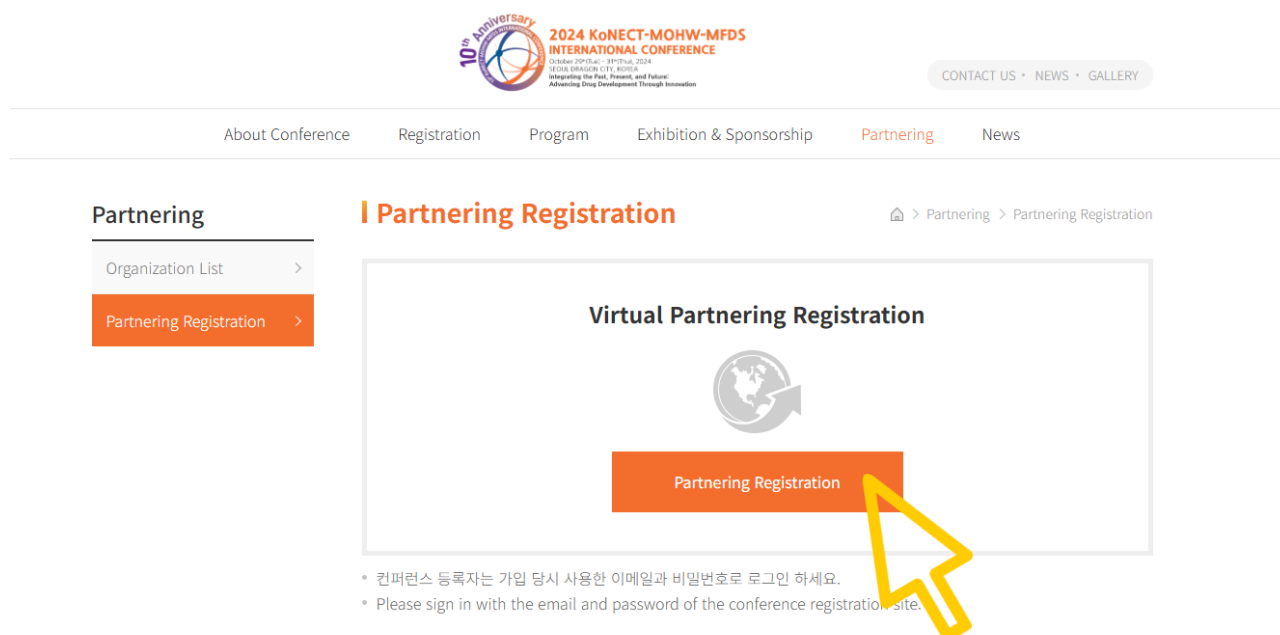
10th Anniversary

2024 KoNECT-MOHW-MFDS INTERNATIONAL CONFERENCE

October 29th(Tue) - 31st(Thu), 2024
SEOUL DRAGON CITY, KOREA
Integrating the Past, Present, and Future: Advancing Drug Development Through Innovation

CONTACT US • NEWS • GALLERY

About Conference Registration Program Exhibition & Sponsorship Partnering News

Partnering

Organization List >

Partnering Registration >

Partnering Registration

Partnering > Partnering Registration

Virtual Partnering Registration

Partnering Registration

• 컨퍼런스 등록자는 가입 당시 사용한 이메일과 비밀번호로 로그인 하세요.
• Please sign in with the email and password of the conference registration site.